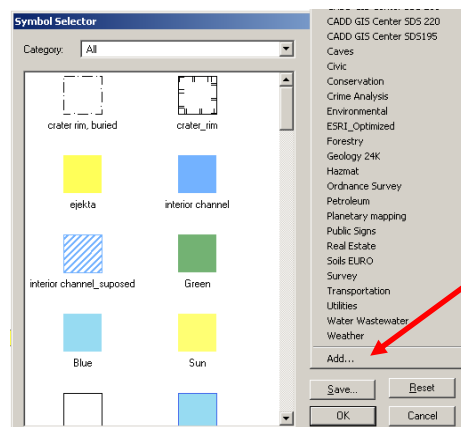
Symbol Selector

Category: All

crater rim, buried
crater_rim
ejekta
interior channel
interior channel_suposed
Green
Blue
Sun

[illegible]
CADD GIS Center SDS 220
CADD GIS Center SDS195
Caves
Civic
Conservation
Crime Analysis
Environmental
ESRI_Optimized
Forestry
Geology 24K
Hazmat
Ordnance Survey
Petroleum
Planetary mapping
Public Signs
Real Estate
Soils EURO
Survey
Transportation
Utilities
Water Wastewater
Weather
Add...

Save...
Reset
OK
Cancel